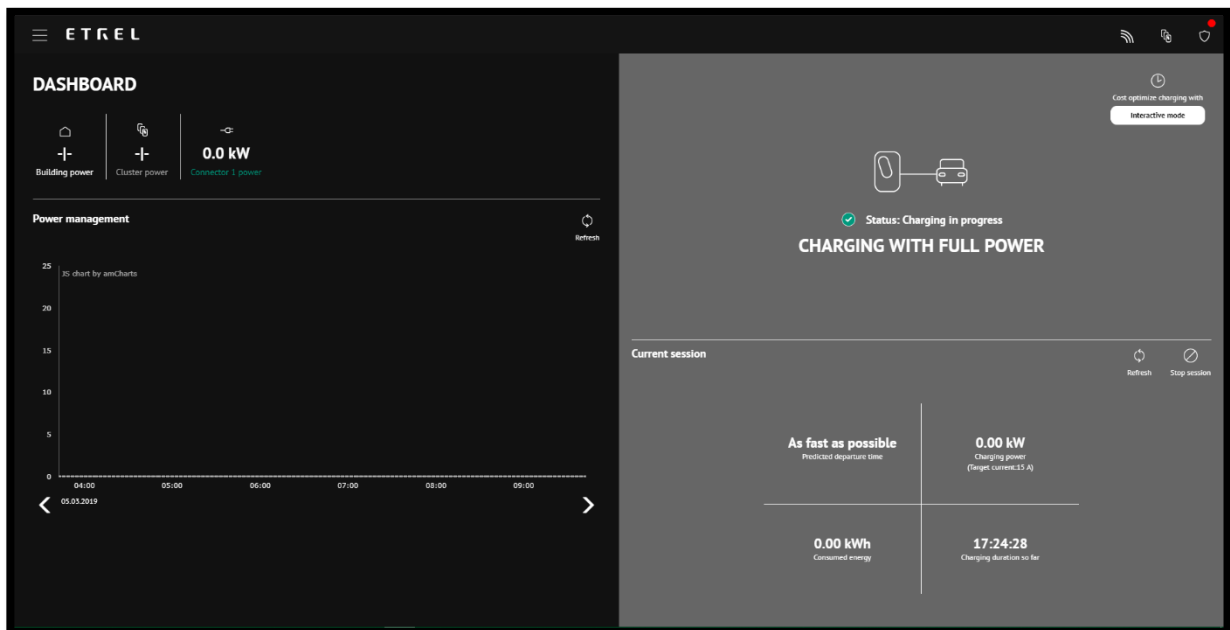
ETREL

DASHBOARD

-|-
Building power

-|-
Cluster power

0.0 kW
Connector 1 power

Power management

Refresh

25
JS chart by amCharts
20
15
10
5
0
04:00 05:00 06:00 07:00 08:00 09:00
05.03.2019

Cost optimize charging with
Interactive mode

Status: Charging in progress
CHARGING WITH FULL POWER

Current session

Refresh
Stop session

As fast as possible
Predicted departure time

0.00 kW
Charging power
(Target current:15 A)

0.00 kWh
Consumed energy

17:24:28
Charging duration so far